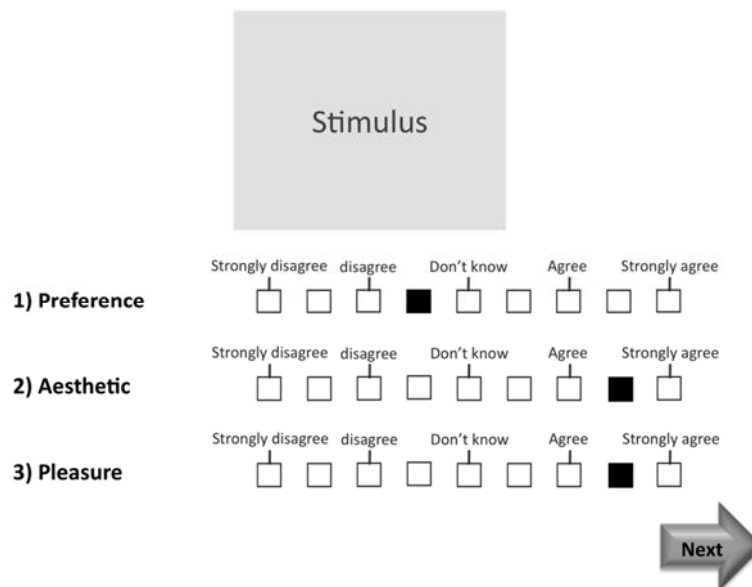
Stimulus

Strongly disagree disagree Don't know Agree Strongly agree

1) Preference

Strongly disagree disagree Don't know Agree Strongly agree

2) Aesthetic

Strongly disagree disagree Don't know Agree Strongly agree

3) Pleasure

Next